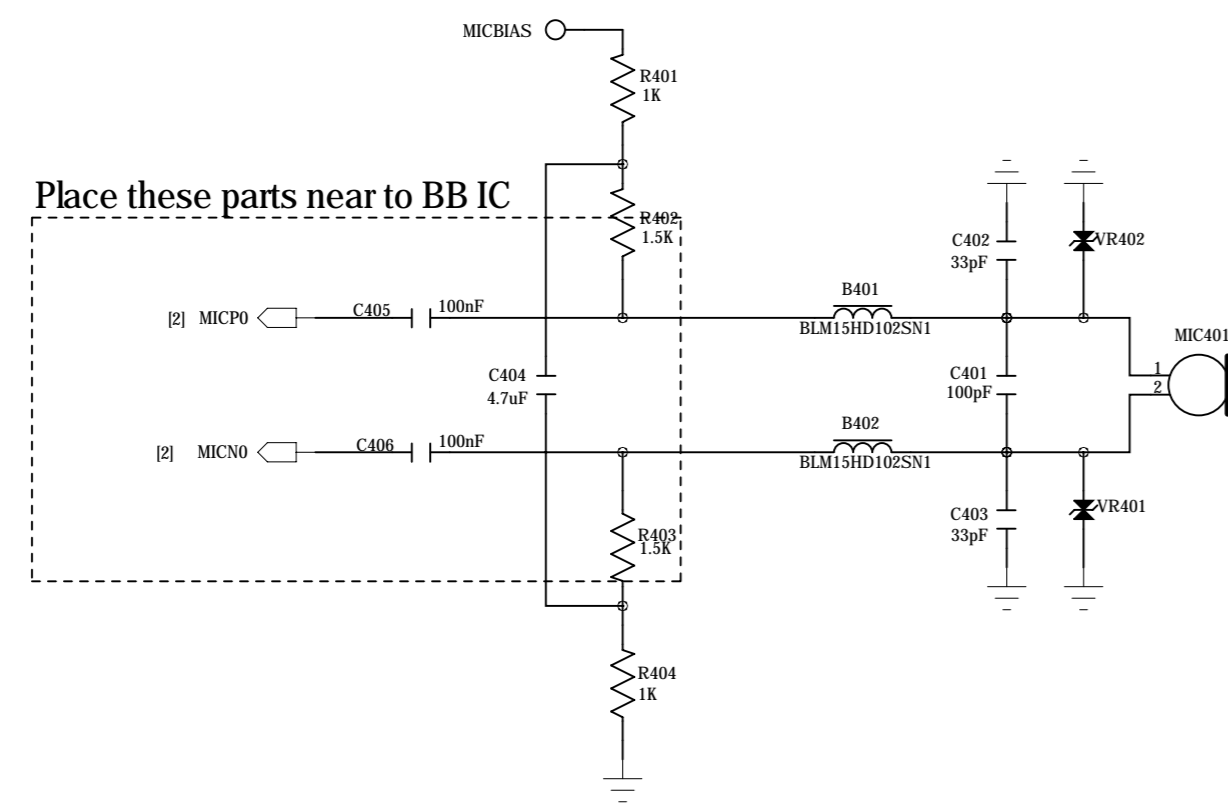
MICBIAS

R401
1K

Place these parts near to BB IC

R402
1.5K

C402
33pF

VR402

[2] MICP0

C405

100nF

B401
BLM15HD102SN1

MIC401

C404
4.7uF

C401
100pF

1
2

[2] MICN0

C406

100nF

B402
BLM15HD102SN1

C403
33pF

VR401

R403
1.5K

R404
1K